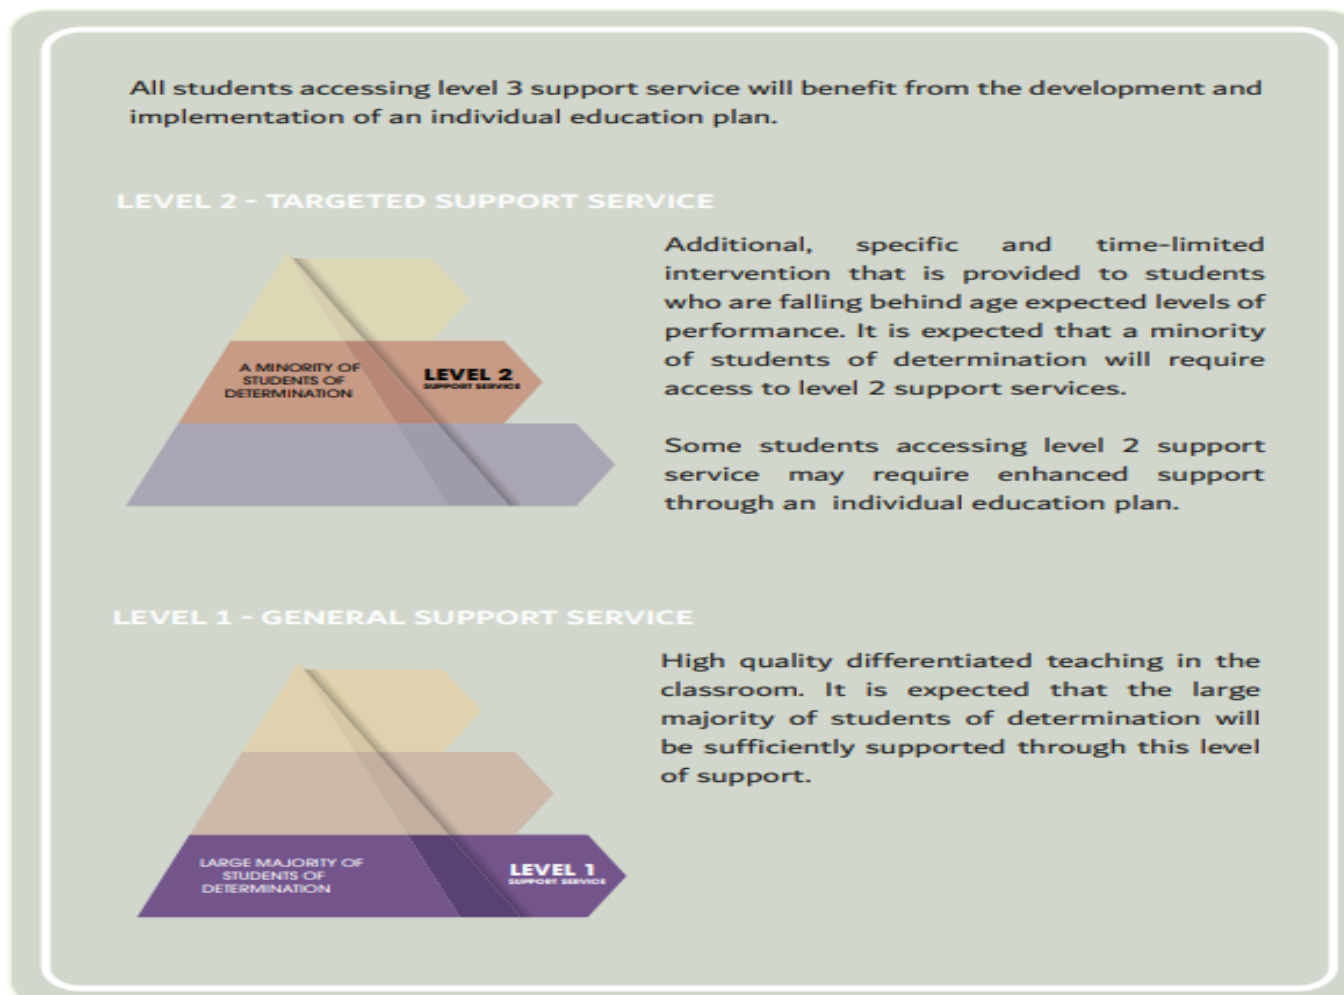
All students accessing level 3 support service will benefit from the development and implementation of an individual education plan.

LEVEL 2 - TARGETED SUPPORT SERVICE

A MINORITY OF STUDENTS OF DETERMINATION

LEVEL 2
SUPPORT SERVICE

Additional, specific and time-limited intervention that is provided to students who are falling behind age expected levels of performance. It is expected that a minority of students of determination will require access to level 2 support services.

Some students accessing level 2 support service may require enhanced support through an individual education plan.

LEVEL 1 - GENERAL SUPPORT SERVICE

LARGE MAJORITY OF STUDENTS OF DETERMINATION

LEVEL 1
SUPPORT SERVICE

High quality differentiated teaching in the classroom. It is expected that the large majority of students of determination will be sufficiently supported through this level of support.